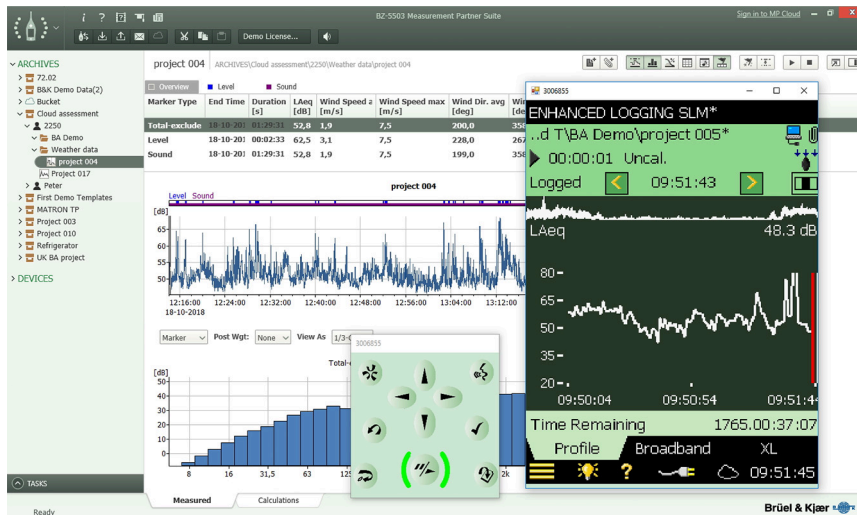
BZ-5503 Measurement Partner Suite

Sign in to MP Cloud

Demo License...

ARCHIVES
72.02
B&K Demo Data(2)
Bucket
Cloud assessment
2250
BA Demo
Weather data
project 004
Project 017
Peter
First Demo Templates
MATRON TP
Project 003
Project 010
Refrigerator
UK BA project

DEVICES

TASKS

Ready

project 004 ARCHIVES\Cloud assessment\2250\Weather data\project 004

Overview Level Sound

| Marker Type | End Time | Duration [s] | LAeq [dB] | Wind Speed a [m/s] | Wind Speed max [m/s] | Wind Dir. avg [deg] | Wi [de |
|---|---|---|---|---|---|---|---|
| Total-exclude | 18-10-201 | 01:29:31 | 52,8 | 1,9 | 7,5 | 200,0 | 35 |
| Level | 18-10-201 | 00:02:33 | 62,5 | 3,1 | 7,5 | 228,0 | 26 |
| Sound | 18-10-201 | 01:29:31 | 52,8 | 1,9 | 7,5 | 199,0 | 35 |

Level Sound
project 004
[dB]
65
60
55
50
12:16:00 18-10-2018
12:24:00
12:32:00
12:40:00
12:48:00
12:56:00
13:04:00
13:12:00

Marker Post Wgt: None View As 1/3-

Total-

[dB]
70
60
50
40
30
20
10
8
16
31,5
63
125
2k

Measured
Calculations

3006855

3006855
ENHANCED LOGGING SLM*
..d T\BA Demo\project 005*
00:00:01 Uncal.
Logged 09:51:43
LAeq 48.3 dB
80
65
50
35
20
09:50:04
09:50:54
09:51:44
Time Remaining 1765.00:37:07
Profile Broadband XL
09:51:45

Brüel & Kjær